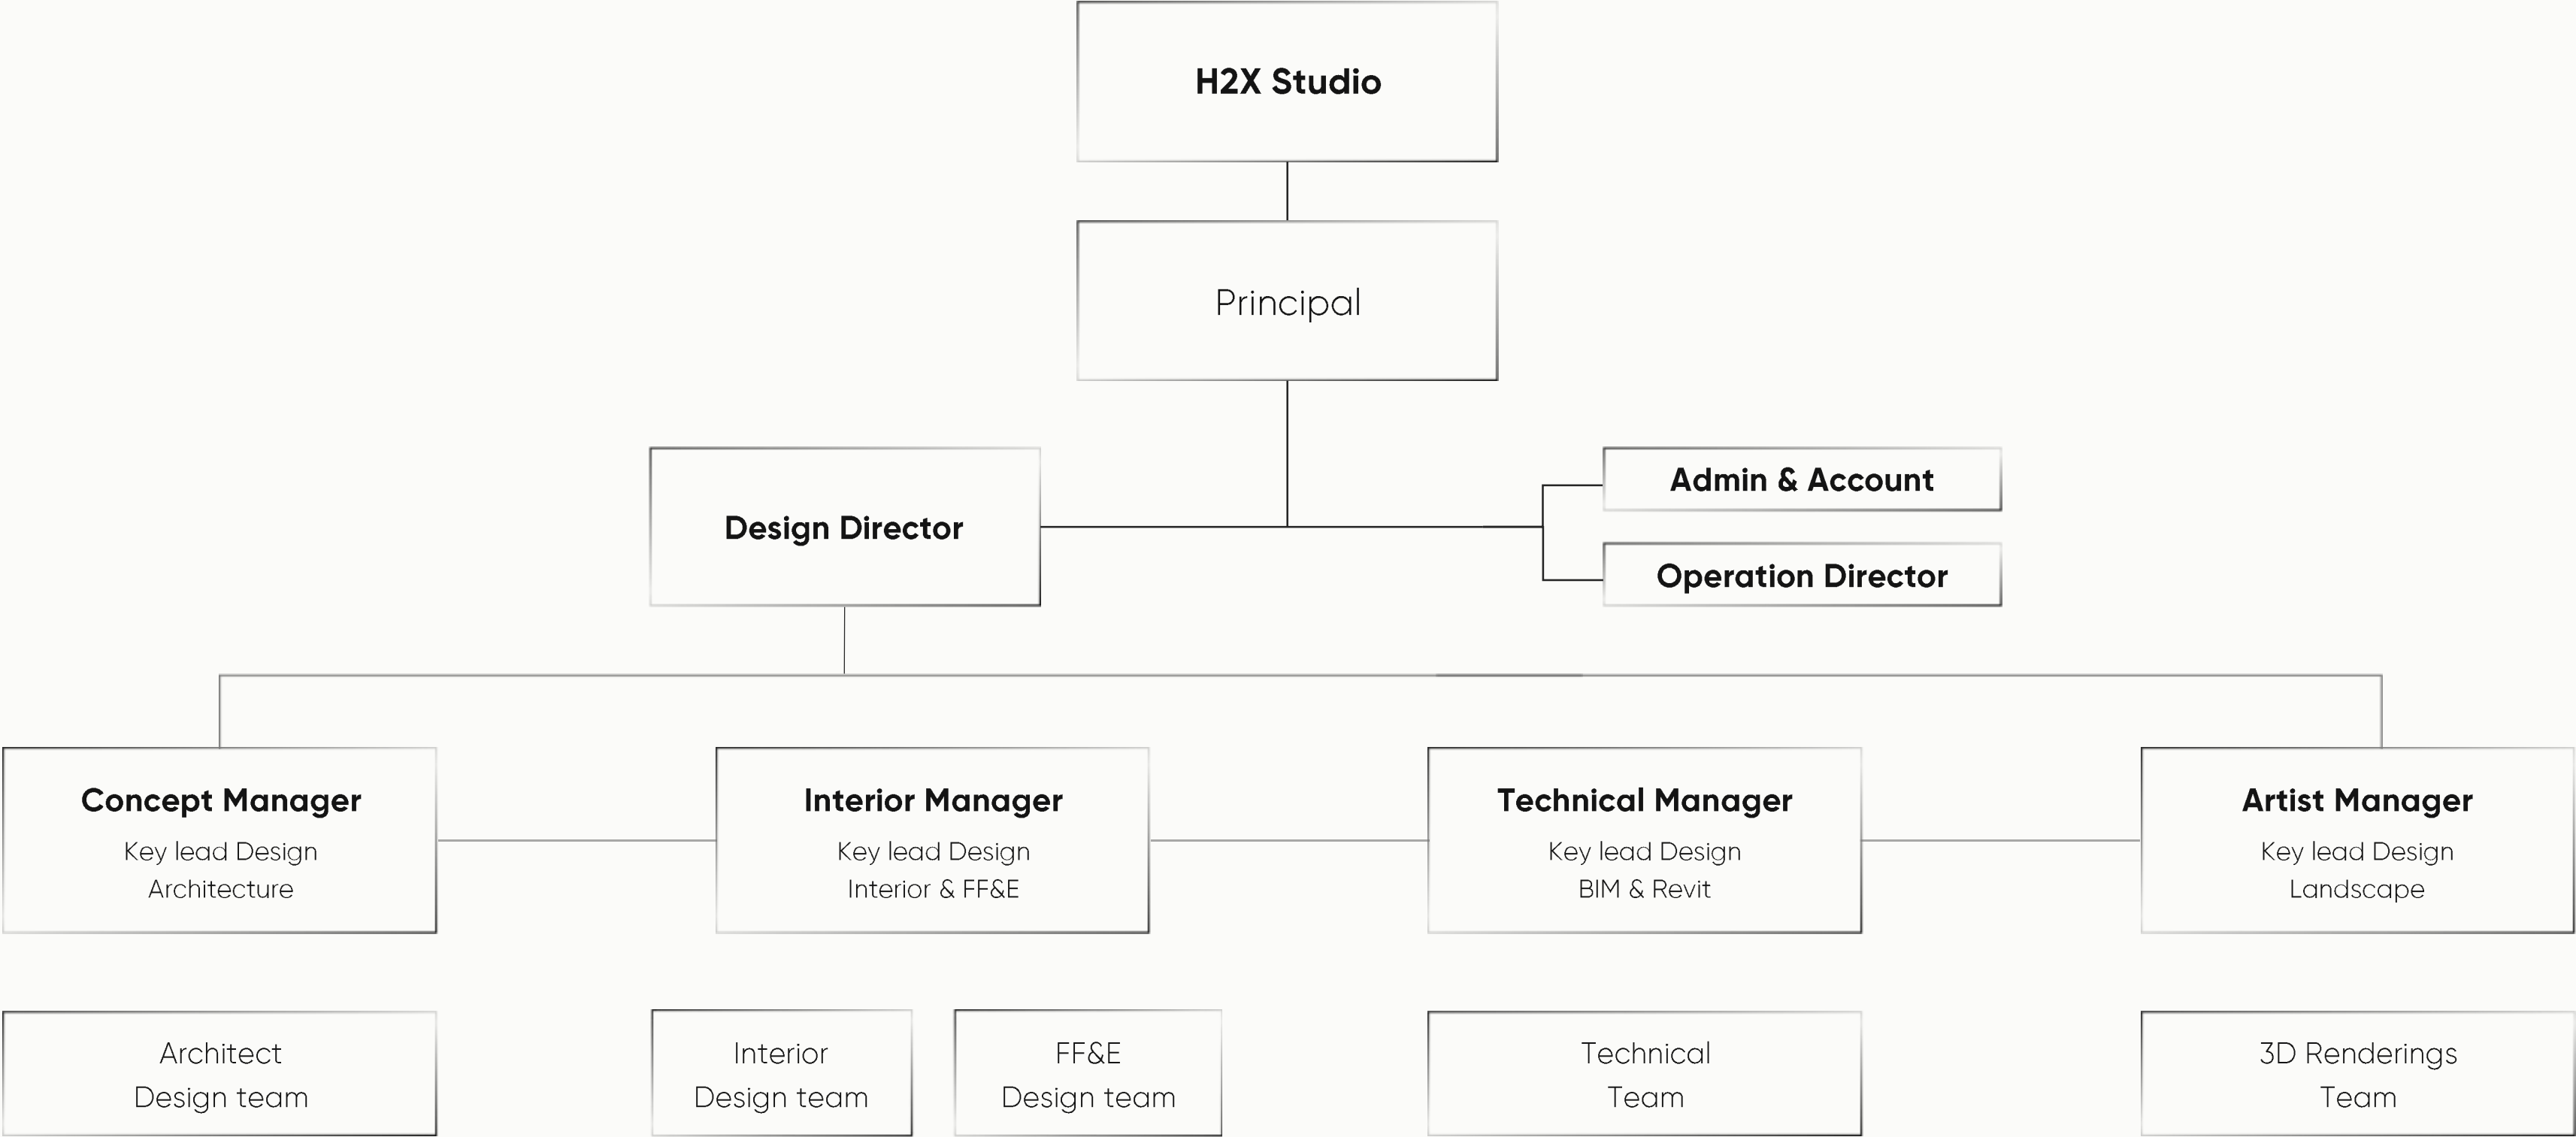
H2X Studio

Principal

Design Director

Admin & Account

Operation Director

Concept Manager
Key lead Design
Architecture

Interior Manager
Key lead Design
Interior & FF&E

Technical Manager
Key lead Design
BIM & Revit

Artist Manager
Key lead Design
Landscape

Architect
Design team

Interior
Design team

FF&E
Design team

Technical
Team

3D Renderings
Team